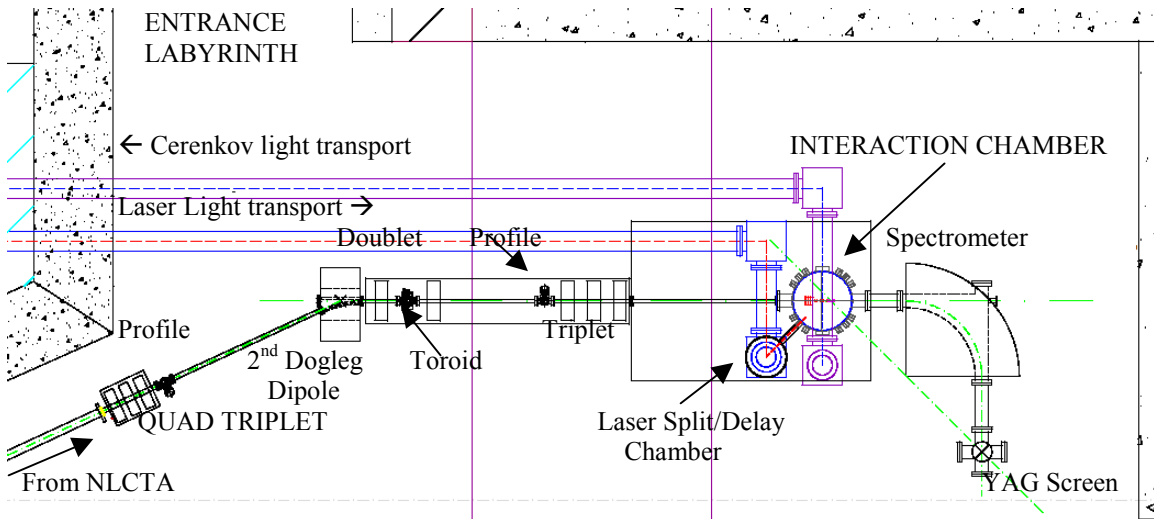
ENTRANCE LABYRINTH

← Cerenkov light transport

INTERACTION CHAMBER

Laser Light transport →

Doublet

Profile

Spectrometer

Profile

Triplet

$2^{nd}$ Dogleg Dipole

Toroid

QUAD TRIPLET

Laser Split/Delay Chamber

From NLCTA

YAG Screen